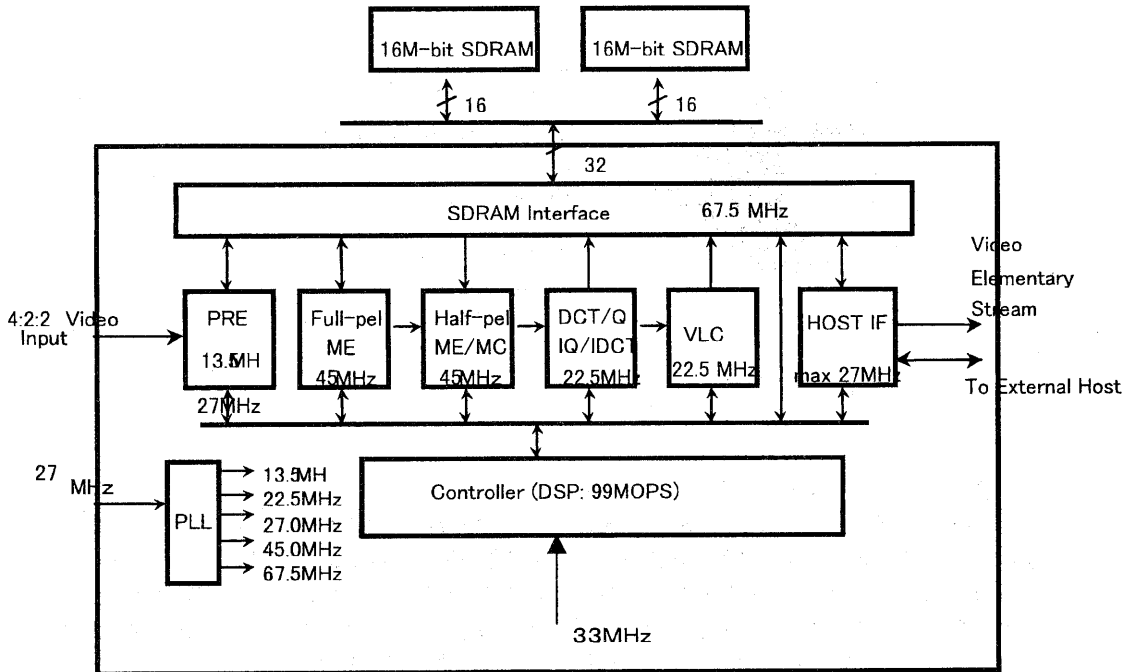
16M-bit SDRAM

16M-bit SDRAM

16

16

32

SDRAM Interface 67.5 MHz

Video Elementary Stream

4:2:2 Video Input

PRE 13.5MH

Full-pel ME 45MHz

Half-pel ME/MC 45MHz

DCT/Q IQ/IDCT 22.5MHz

VLC 22.5 MHz

HOST IF max 27MHz

To External Host

27MHz

27 MHz

PLL

13.5MH
22.5MHz
27.0MHz
45.0MHz
67.5MHz

Controller (DSP: 99MOPS)

33MHz